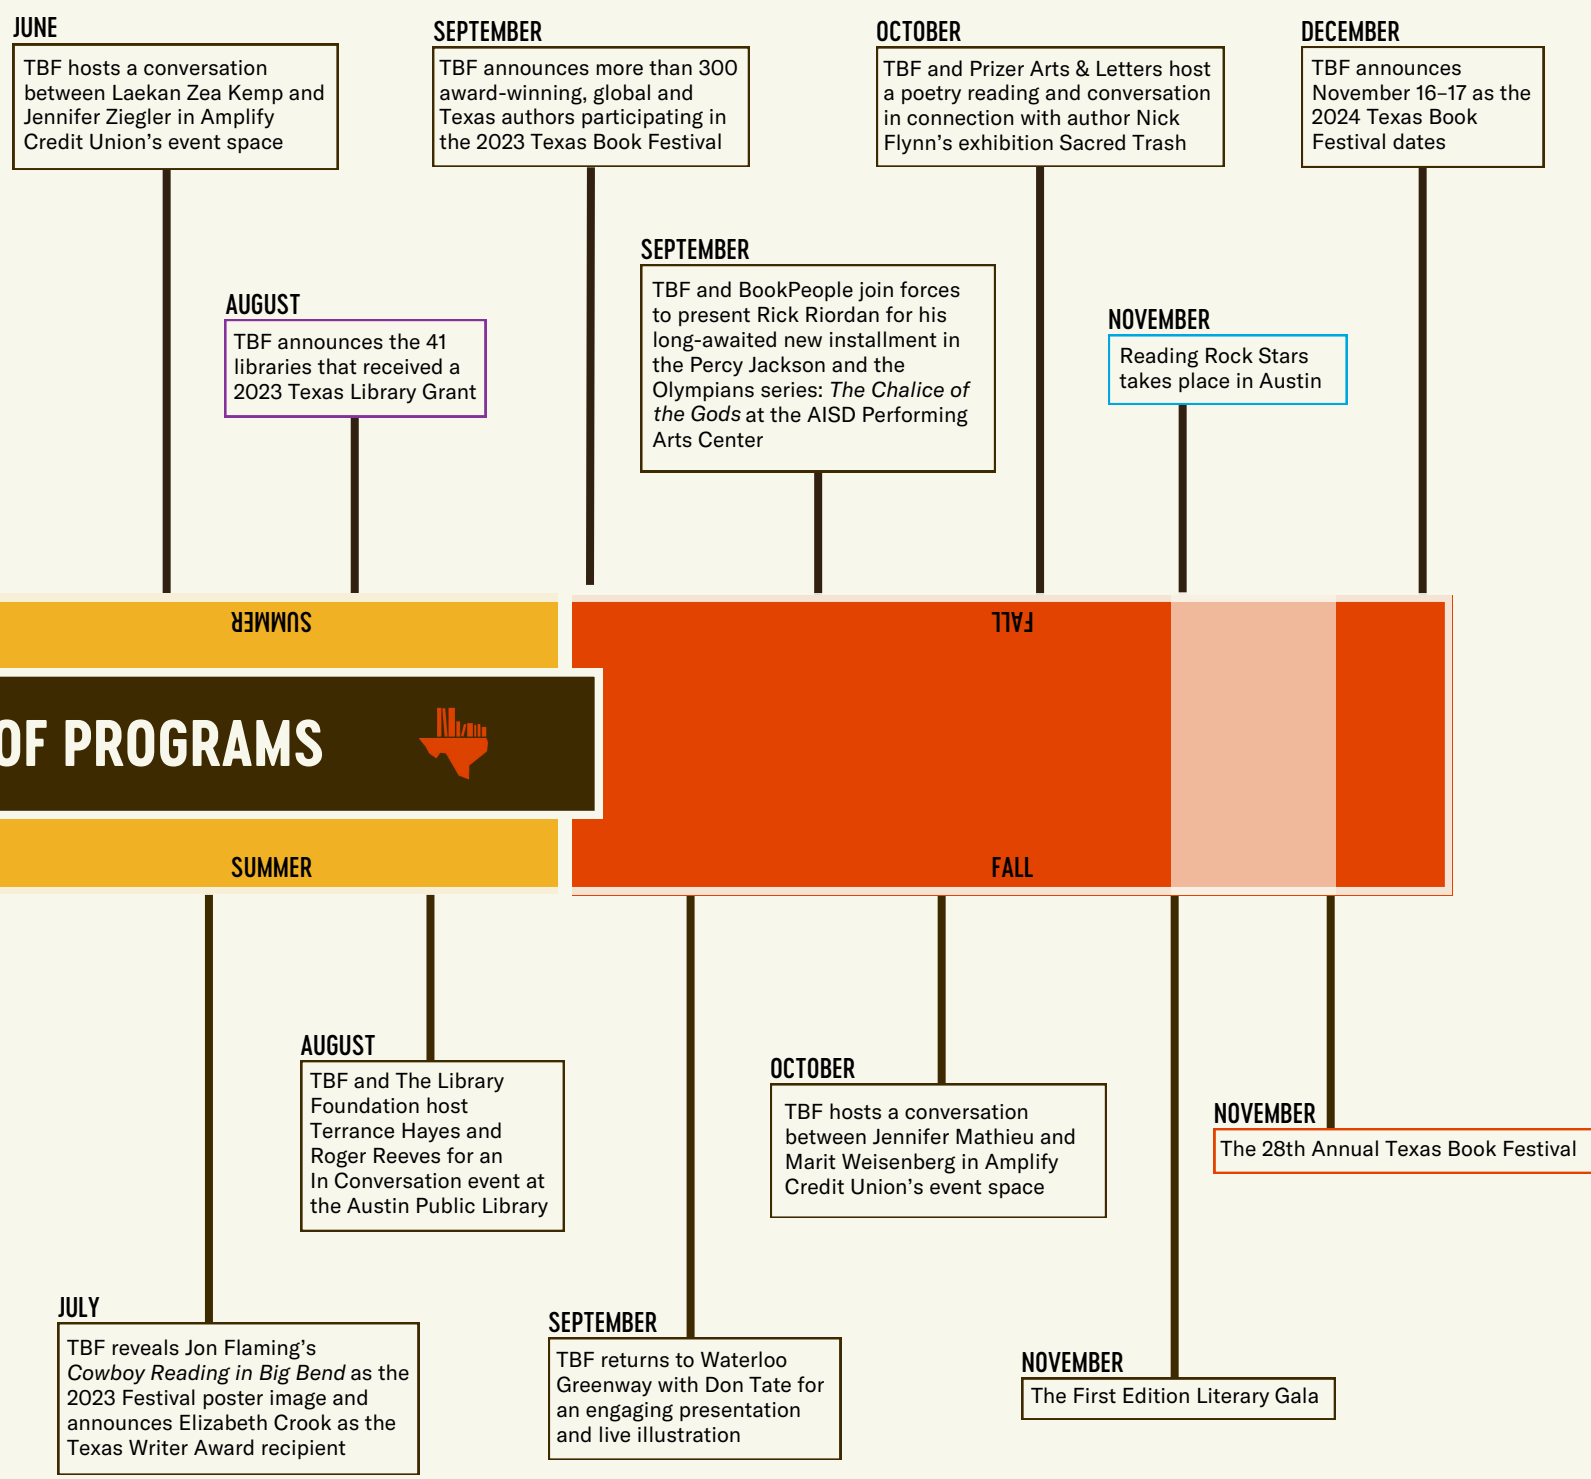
JUNE
TBF hosts a conversation between Laekan Zea Kemp and Jennifer Ziegler in Amplify Credit Union's event space

SEPTEMBER
TBF announces more than 300 award-winning, global and Texas authors participating in the 2023 Texas Book Festival

OCTOBER
TBF and Prizer Arts & Letters host a poetry reading and conversation in connection with author Nick Flynn's exhibition Sacred Trash

DECEMBER
TBF announces November 16–17 as the 2024 Texas Book Festival dates

AUGUST
TBF announces the 41 libraries that received a 2023 Texas Library Grant

SEPTEMBER
TBF and BookPeople join forces to present Rick Riordan for his long-awaited new installment in the Percy Jackson and the Olympians series: *The Chalice of the Gods* at the AISD Performing Arts Center

NOVEMBER
Reading Rock Stars takes place in Austin

SUMMER

FALL

OF PROGRAMS

SUMMER

FALL

AUGUST
TBF and The Library Foundation host Terrance Hayes and Roger Reeves for an In Conversation event at the Austin Public Library

OCTOBER
TBF hosts a conversation between Jennifer Mathieu and Marit Weisenberg in Amplify Credit Union's event space

NOVEMBER
The 28th Annual Texas Book Festival

JULY
TBF reveals Jon Flaming's *Cowboy Reading in Big Bend* as the 2023 Festival poster image and announces Elizabeth Crook as the Texas Writer Award recipient

SEPTEMBER
TBF returns to Waterloo Greenway with Don Tate for an engaging presentation and live illustration

NOVEMBER
The First Edition Literary Gala